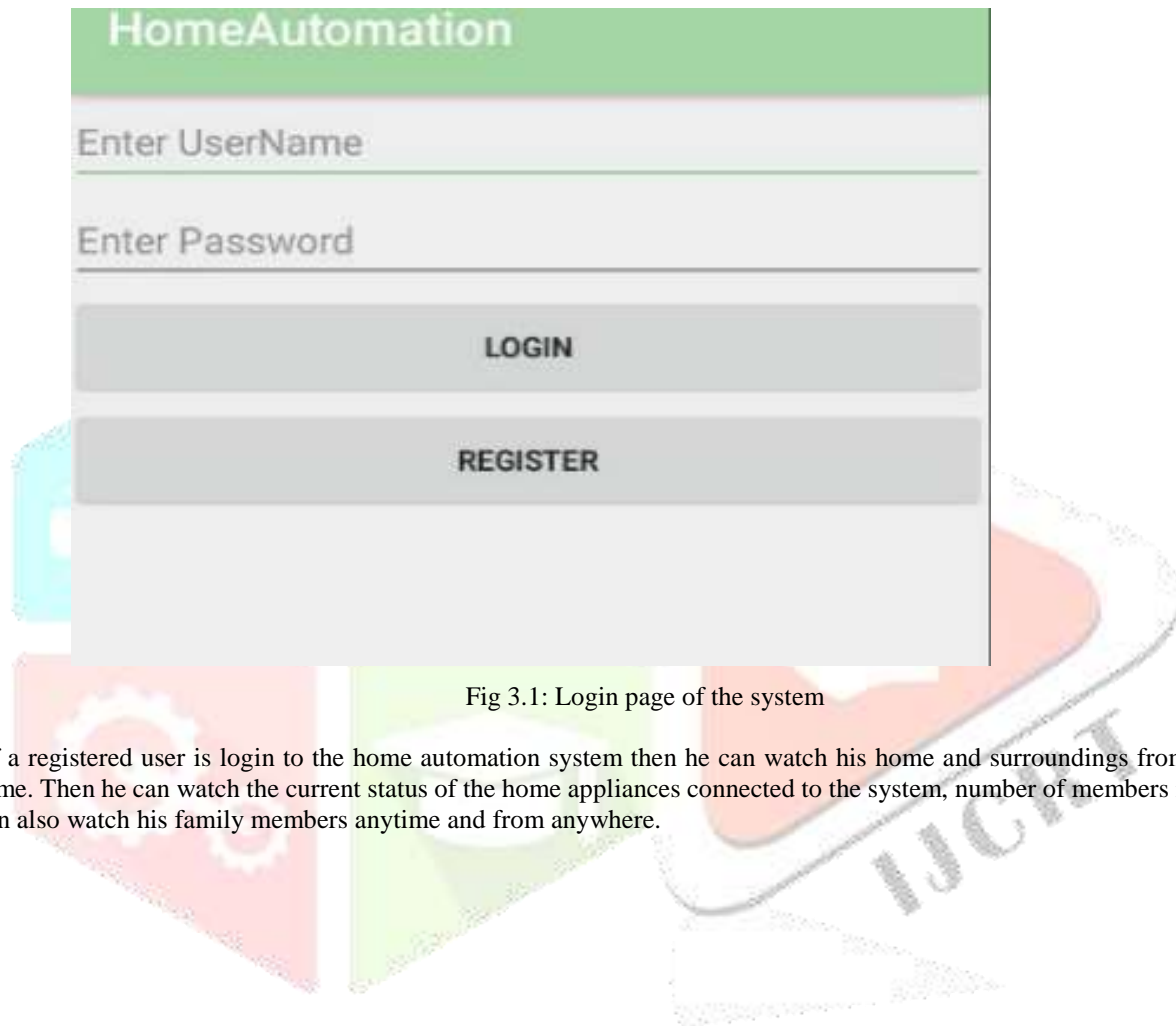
HomeAutomation

Enter UserName

Enter Password

LOGIN

REGISTER

Fig 3.1: Login page of the system

f a registered user is login to the home automation system then he can watch his home and surroundings fror me. Then he can watch the current status of the home appliances connected to the system, number of members n also watch his family members anytime and from anywhere.

IJCRT